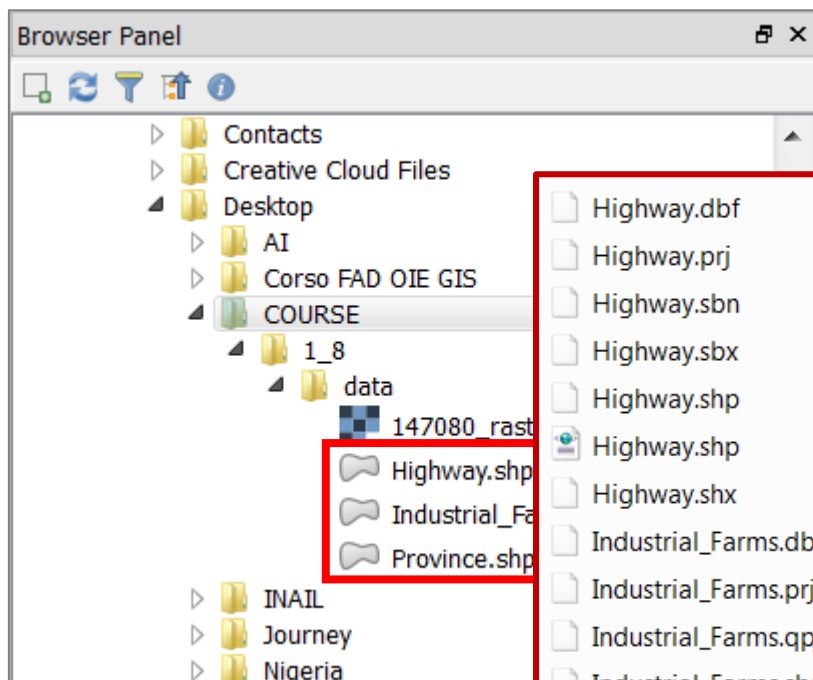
Browser Panel

Contacts
Creative Cloud Files
Desktop
AI
Corso FAD OIE GIS
COURSE
1_8
data
147080_rast
Highway.shp
Industrial_Fa
Province.shp
INAIL
Journey
Nigeria

Highway.dbf
Highway.prj
Highway.sbn
Highway.sbx
Highway.shp
Highway.shp
Highway.shx
Industrial_Farms.db
Industrial_Farms.prj
Industrial_Farms.qp
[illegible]